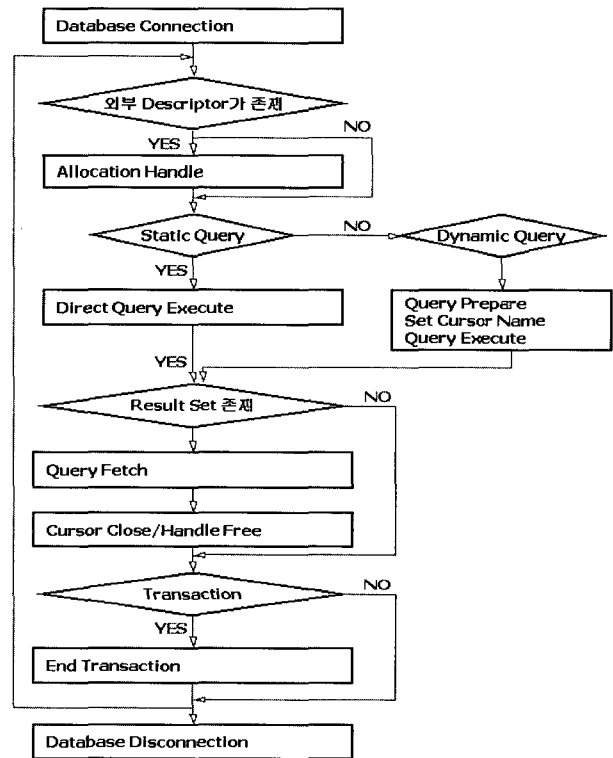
Database Connection

외부 Descriptor가 존재

YES

NO

Allocation Handle

Static Query

NO

Dynamic Query

YES

Direct Query Execute

Query Prepare
Set Cursor Name
Query Execute

YES

Result Set 존재

NO

Query Fetch

Cursor Close/Handle Free

Transaction

NO

YES

End Transaction

Database Disconnection